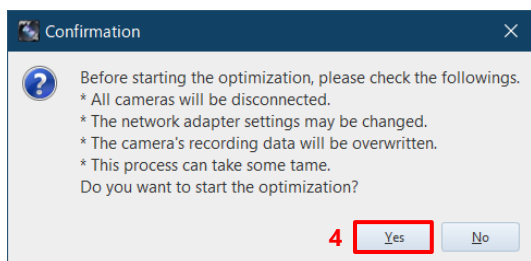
Confirmation

Before starting the optimization, please check the followings.
* All cameras will be disconnected.
* The network adapter settings may be changed.
* The camera's recording data will be overwritten.
* This process can take some tame.
Do you want to start the optimization?

4 Yes No